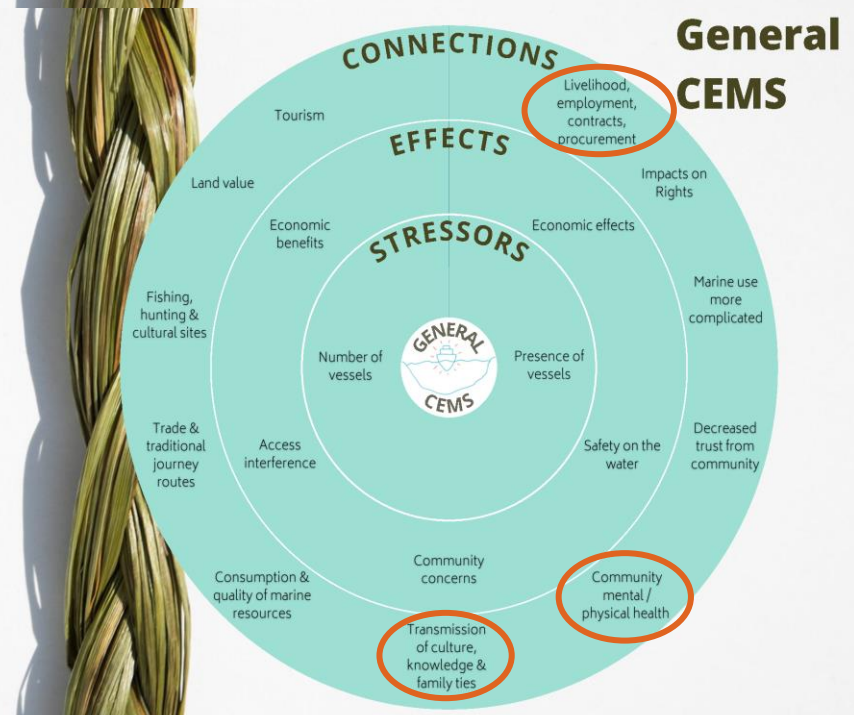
General CEMS

CONNECTIONS

Livelihood, employment, contracts, procurement

Tourism

EFFECTS

Impacts on Rights

Land value

Economic benefits

Economic effects

STRESSORS

Marine use more complicated

Fishing, hunting & cultural sites

Number of vessels

GENERAL CEMS

Presence of vessels

Trade & traditional journey routes

Access interference

Safety on the water

Decreased trust from community

Community concerns

Consumption & quality of marine resources

Community mental / physical health

Transmission of culture, knowledge & family ties